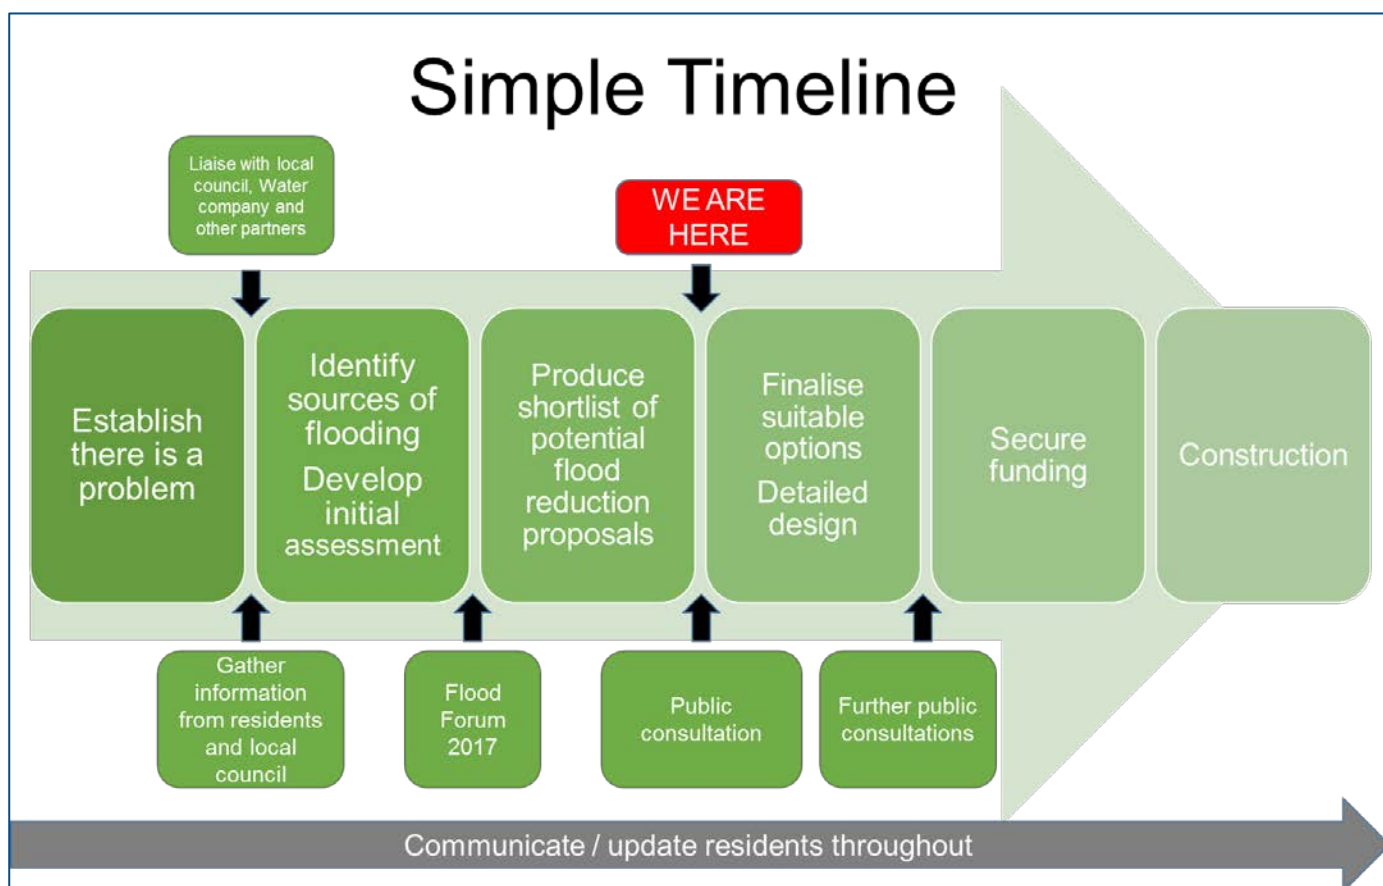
Simple Timeline

Liaise with local council, Water company and other partners

WE ARE HERE

Establish there is a problem

Identify sources of flooding

Develop initial assessment

Produce shortlist of potential flood reduction proposals

Finalise suitable options

Detailed design

Secure funding

Construction

Gather information from residents and local council

Flood Forum 2017

Public consultation

Further public consultations

Communicate / update residents throughout